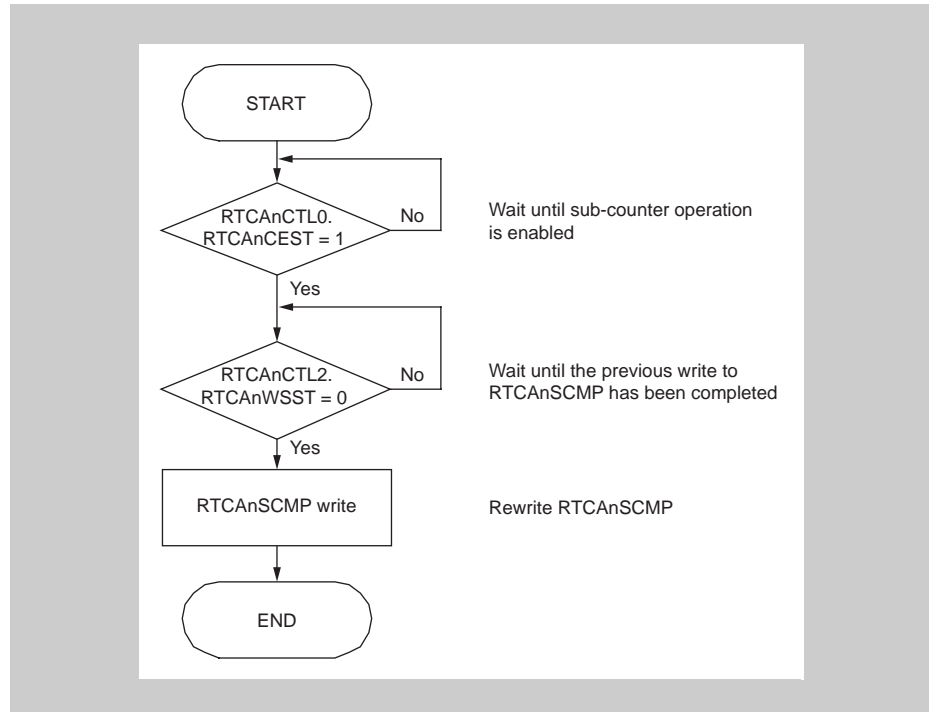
START

RTCAnCTL0.
RTCAnCEST = 1

No

Wait until sub-counter operation is enabled

Yes

RTCAnCTL2.
RTCAnWSST = 0

No

Wait until the previous write to RTCAnSCMP has been completed

Yes

RTCAnSCMP write

Rewrite RTCAnSCMP

END